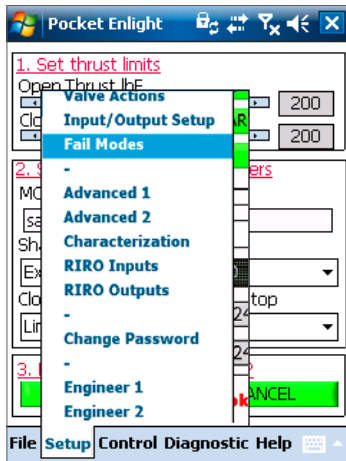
Pocket Enlight

1. Set thrust limits

Open Thrust lbF

Clo

200

200

2. S

ers

MO

sa

Sh

Ex

Clo

top

Lin

3.

NCEL

Valve Actions
Input/Output Setup
Fail Modes
-
Advanced 1
Advanced 2
Characterization
RIRO Inputs
RIRO Outputs
-
Change Password
-
Engineer 1
Engineer 2

File Setup Control Diagnostic Help